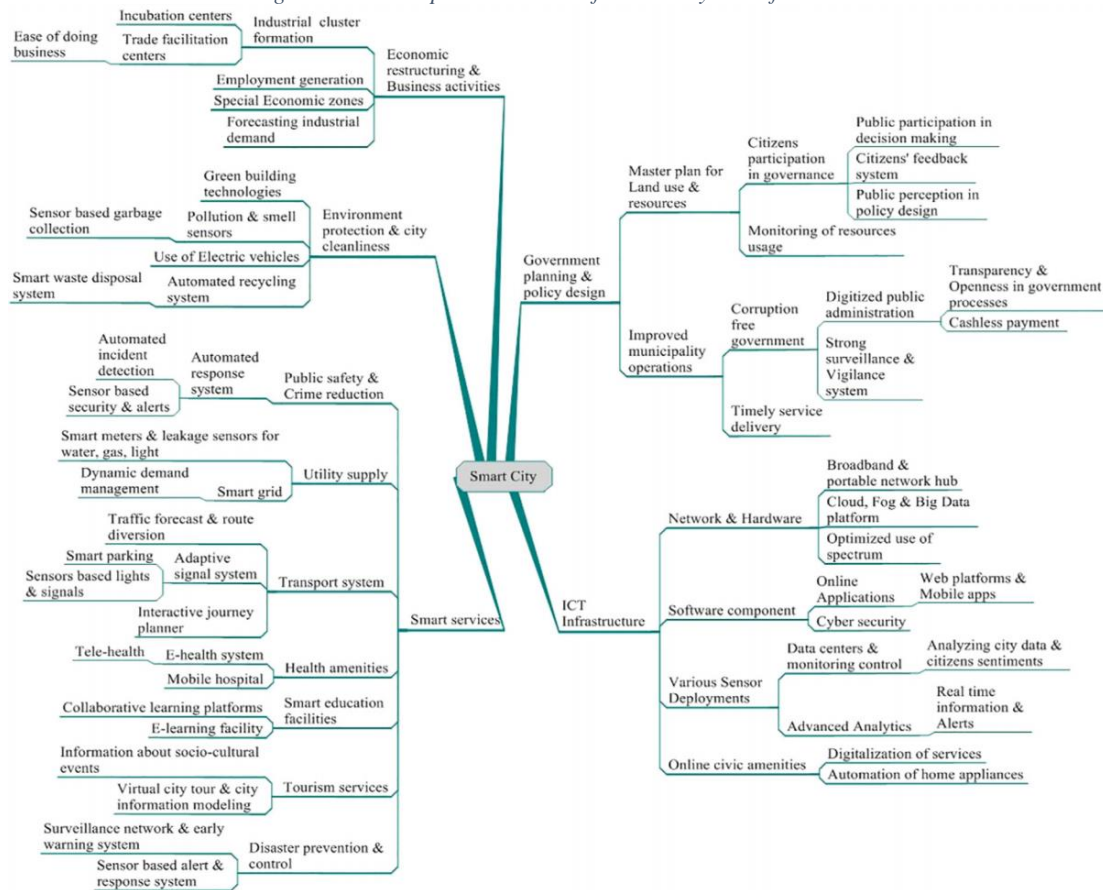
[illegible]

Incubation centers
Industrial cluster formation
Ease of doing business
Trade facilitation centers
Economic restructuring & Business activities
Employment generation
Special Economic zones
Forecasting industrial demand

Green building technologies
Sensor based garbage collection
Pollution & smell sensors
Environment protection & city cleanliness
Use of Electric vehicles
Smart waste disposal system
Automated recycling system

Automated incident detection
Automated response system
Sensor based security & alerts
Public safety & Crime reduction
Smart meters & leakage sensors for water, gas, light
Utility supply
Dynamic demand management
Smart grid
Traffic forecast & route diversion
Smart parking
Adaptive signal system
Sensors based lights & signals
Transport system
Interactive journey planner
Smart services
Tele-health
E-health system
Health amenities
Mobile hospital
Smart education facilities
Collaborative learning platforms
E-learning facility
Information about socio-cultural events
Virtual city tour & city information modeling
Tourism services
Surveillance network & early warning system
Disaster prevention & control
Sensor based alert & response system

Smart City

Government planning & policy design
Master plan for Land use & resources
Citizens participation in governance
Public participation in decision making
Citizens' feedback system
Public perception in policy design
Monitoring of resources usage
Improved municipality operations
Corruption free government
Digitized public administration
Transparency & Openness in government processes
Cashless payment
Strong surveillance & Vigilance system
Timely service delivery

ICT Infrastructure
Network & Hardware
Broadband & portable network hub
Cloud, Fog & Big Data platform
Optimized use of spectrum
Software component
Online Applications
Web platforms & Mobile apps
Cyber security
Various Sensor Deployments
Data centers & monitoring control
Analyzing city data & citizens sentiments
Advanced Analytics
Real time information & Alerts
Online civic amenities
Digitalization of services
Automation of home appliances